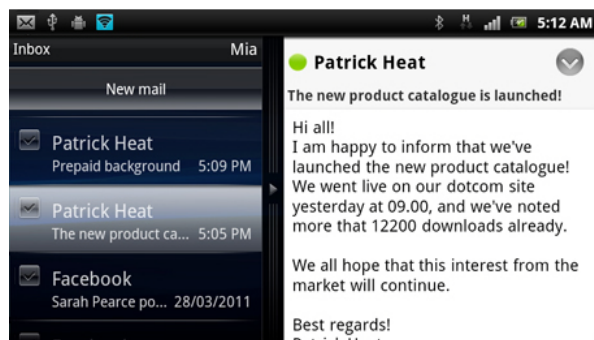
5:12 AM

Inbox Mia

New mail

Patrick Heat
Prepaid background 5:09 PM

Patrick Heat
The new product ca... 5:05 PM

Facebook
Sarah Pearce po... 28/03/2011

Patrick Heat

The new product catalogue is launched!

Hi all!
I am happy to inform that we've launched the new product catalogue! We went live on our dotcom site yesterday at 09.00, and we've noted more that 12200 downloads already.

We all hope that this interest from the market will continue.

Best regards!
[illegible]